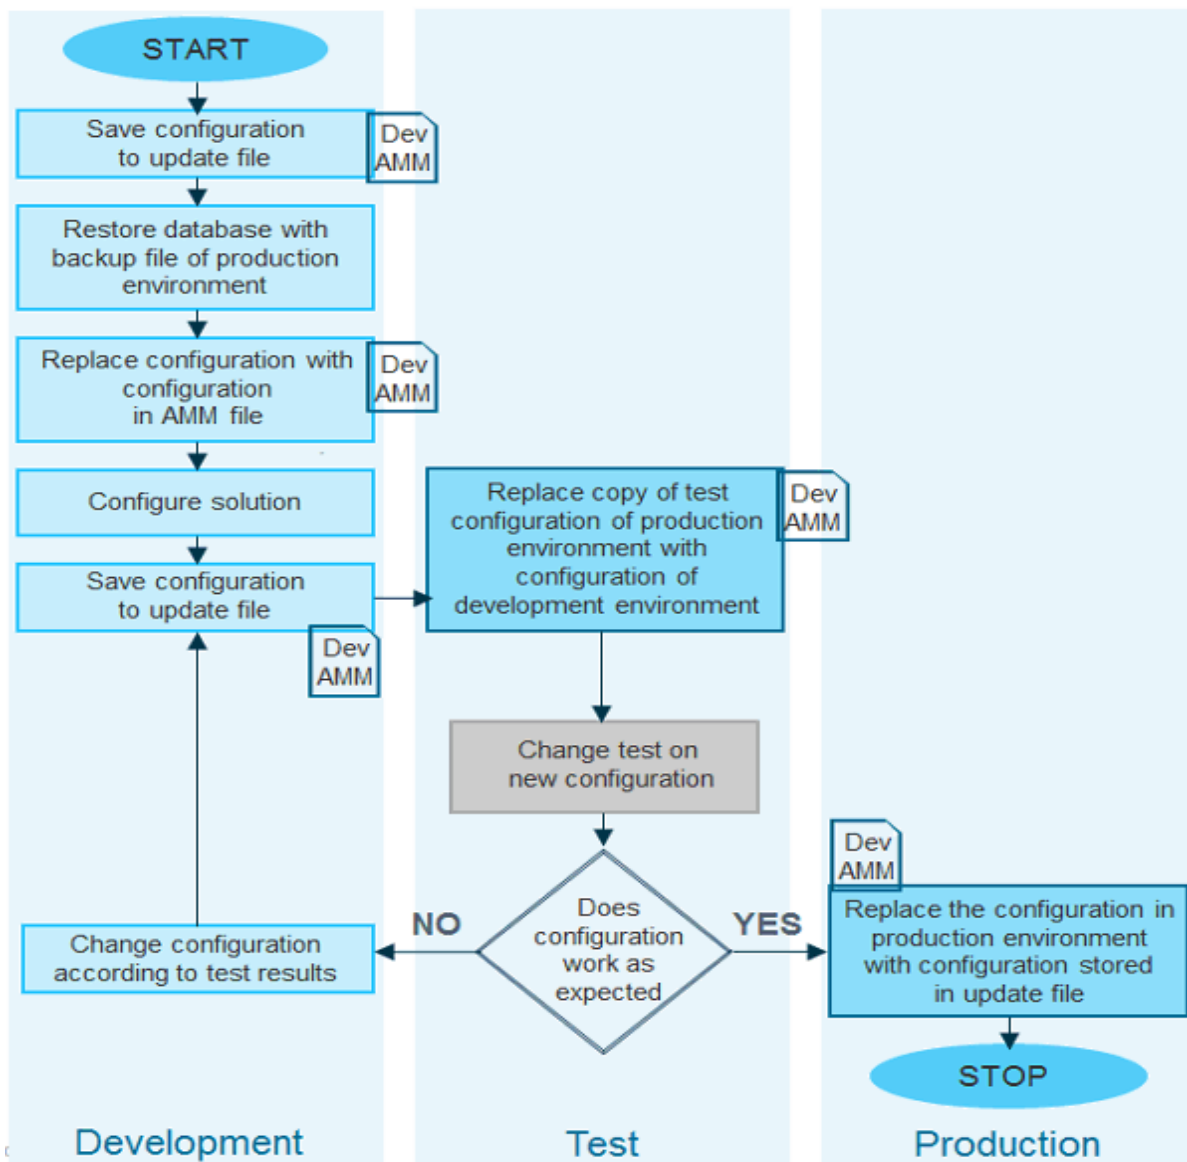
START

Save configuration to update file

Dev AMM

Restore database with backup file of production environment

Replace configuration with configuration in AMM file

Dev AMM

Configure solution

Save configuration to update file

Dev AMM

Replace copy of test configuration of production environment with configuration of development environment

Dev AMM

Change test on new configuration

Does configuration work as expected

NO

YES

Change configuration according to test results

Dev AMM

Replace the configuration in production environment with configuration stored in update file

STOP

Development

Test

Production